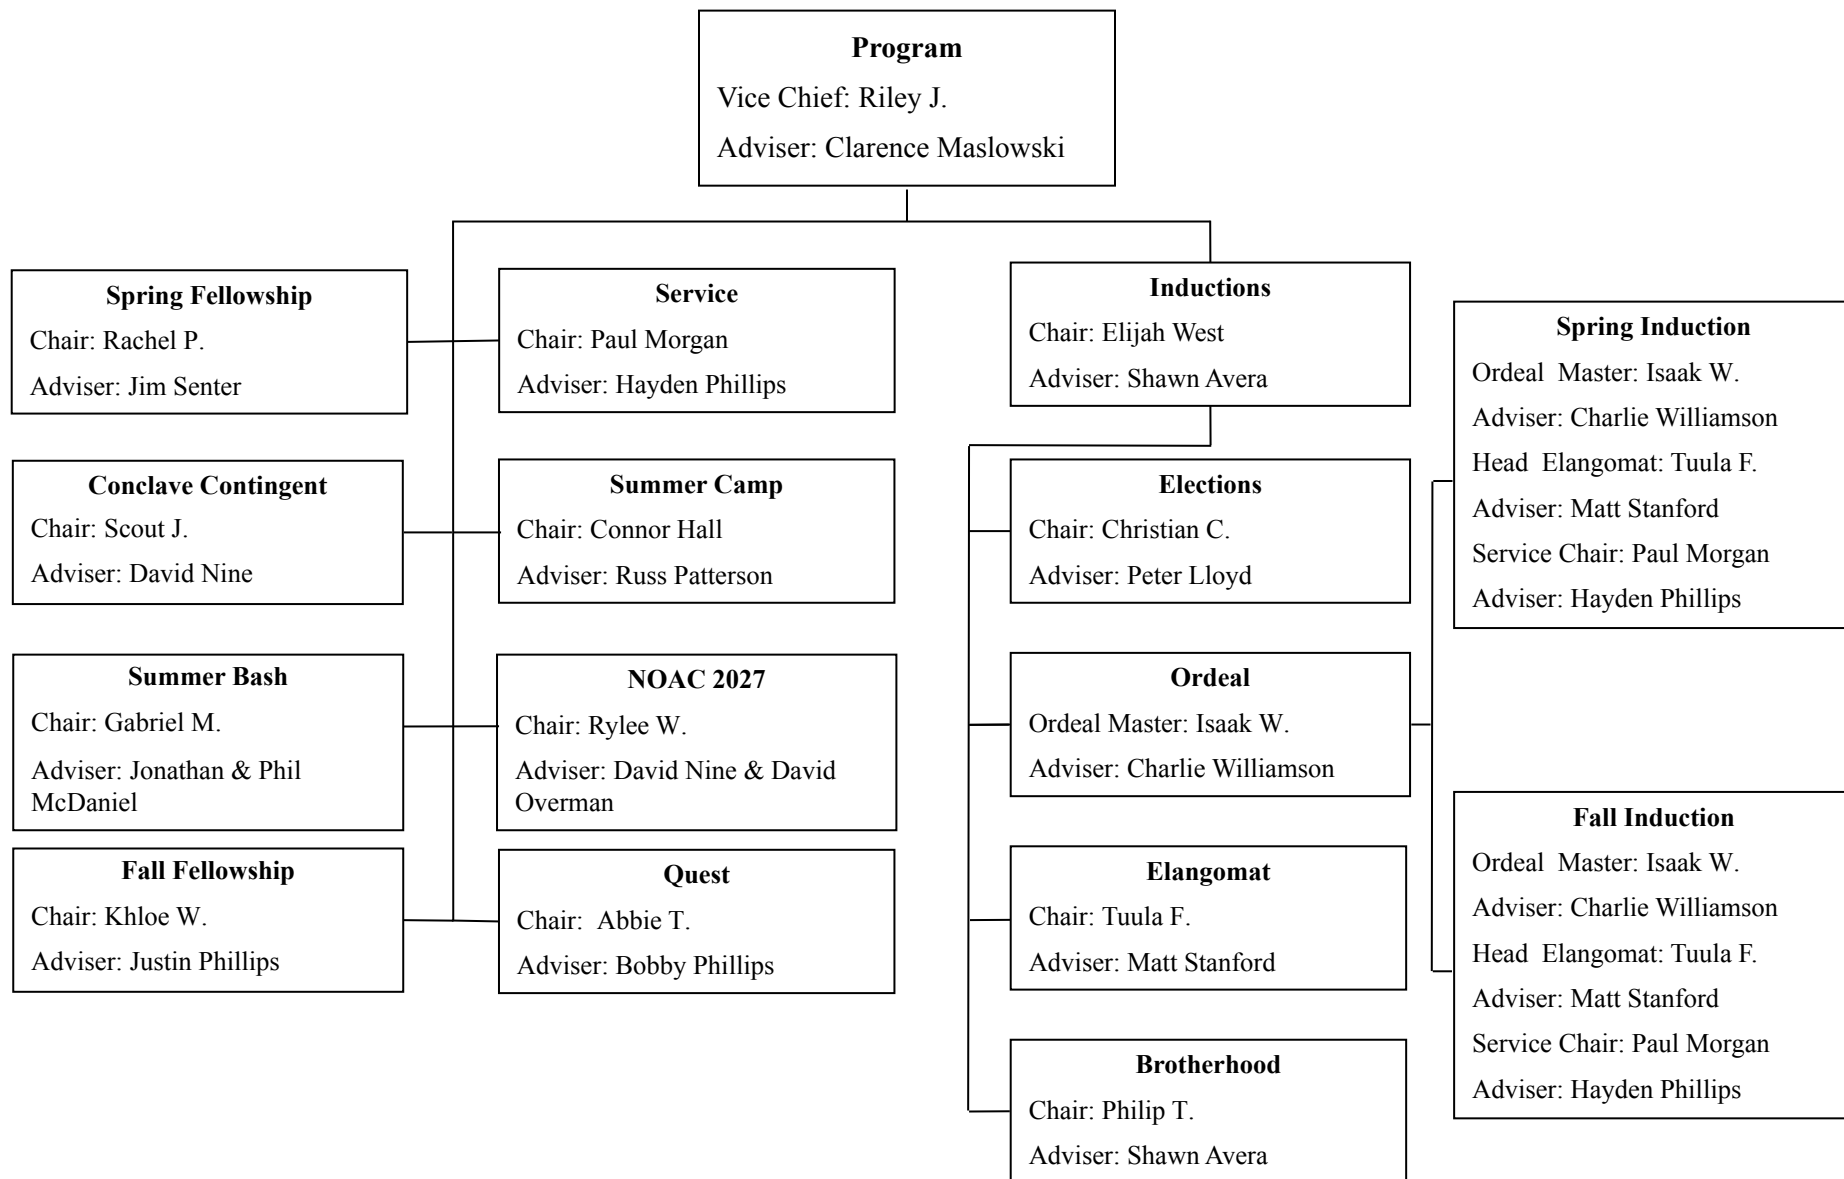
**Program**
Vice Chief: Riley J.
Adviser: Clarence Maslowski

**Spring Fellowship**
Chair: Rachel P.
Adviser: Jim Senter

**Conclave Contingent**
Chair: Scout J.
Adviser: David Nine

**Summer Bash**
Chair: Gabriel M.
Adviser: Jonathan & Phil McDaniel

**Fall Fellowship**
Chair: Khloe W.
Adviser: Justin Phillips

**Service**
Chair: Paul Morgan
Adviser: Hayden Phillips

**Summer Camp**
Chair: Connor Hall
Adviser: Russ Patterson

**NOAC 2027**
Chair: Rylee W.
Adviser: David Nine & David Overman

**Quest**
Chair: Abbie T.
Adviser: Bobby Phillips

**Inductions**
Chair: Elijah West
Adviser: Shawn Avera

**Elections**
Chair: Christian C.
Adviser: Peter Lloyd

**Ordeal**
Ordeal Master: Isaak W.
Adviser: Charlie Williamson

**Elangomat**
Chair: Tuula F.
Adviser: Matt Stanford

**Brotherhood**
Chair: Philip T.
Adviser: Shawn Avera

**Spring Induction**
Ordeal Master: Isaak W.
Adviser: Charlie Williamson
Head Elangomat: Tuula F.
Adviser: Matt Stanford
Service Chair: Paul Morgan
Adviser: Hayden Phillips

**Fall Induction**
Ordeal Master: Isaak W.
Adviser: Charlie Williamson
Head Elangomat: Tuula F.
Adviser: Matt Stanford
Service Chair: Paul Morgan
Adviser: Hayden Phillips